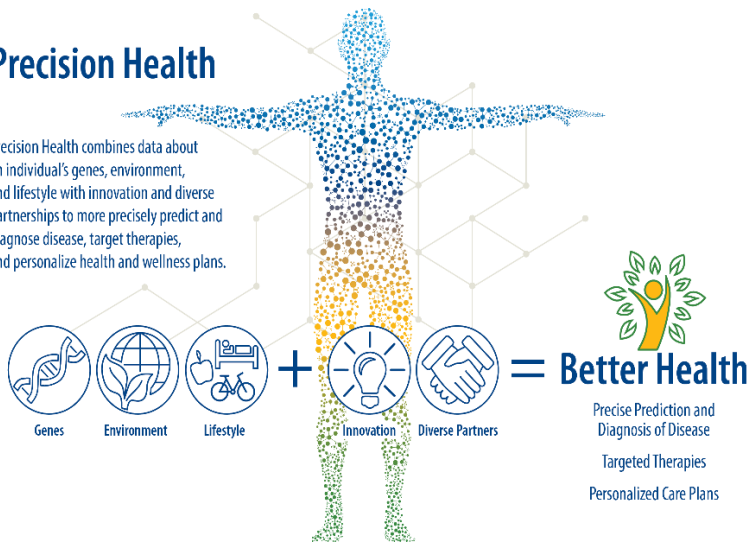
Precision Health

recision Health combines data about n individual's genes, environment, nd lifestyle with innovation and diverse artnerships to more precisely predict and agnose disease, target therapies, nd personalize health and wellness plans.

Genes

Environment

Lifestyle

+

Innovation

Diverse Partners

=

Better Health

Precise Prediction and Diagnosis of Disease

Targeted Therapies

Personalized Care Plans